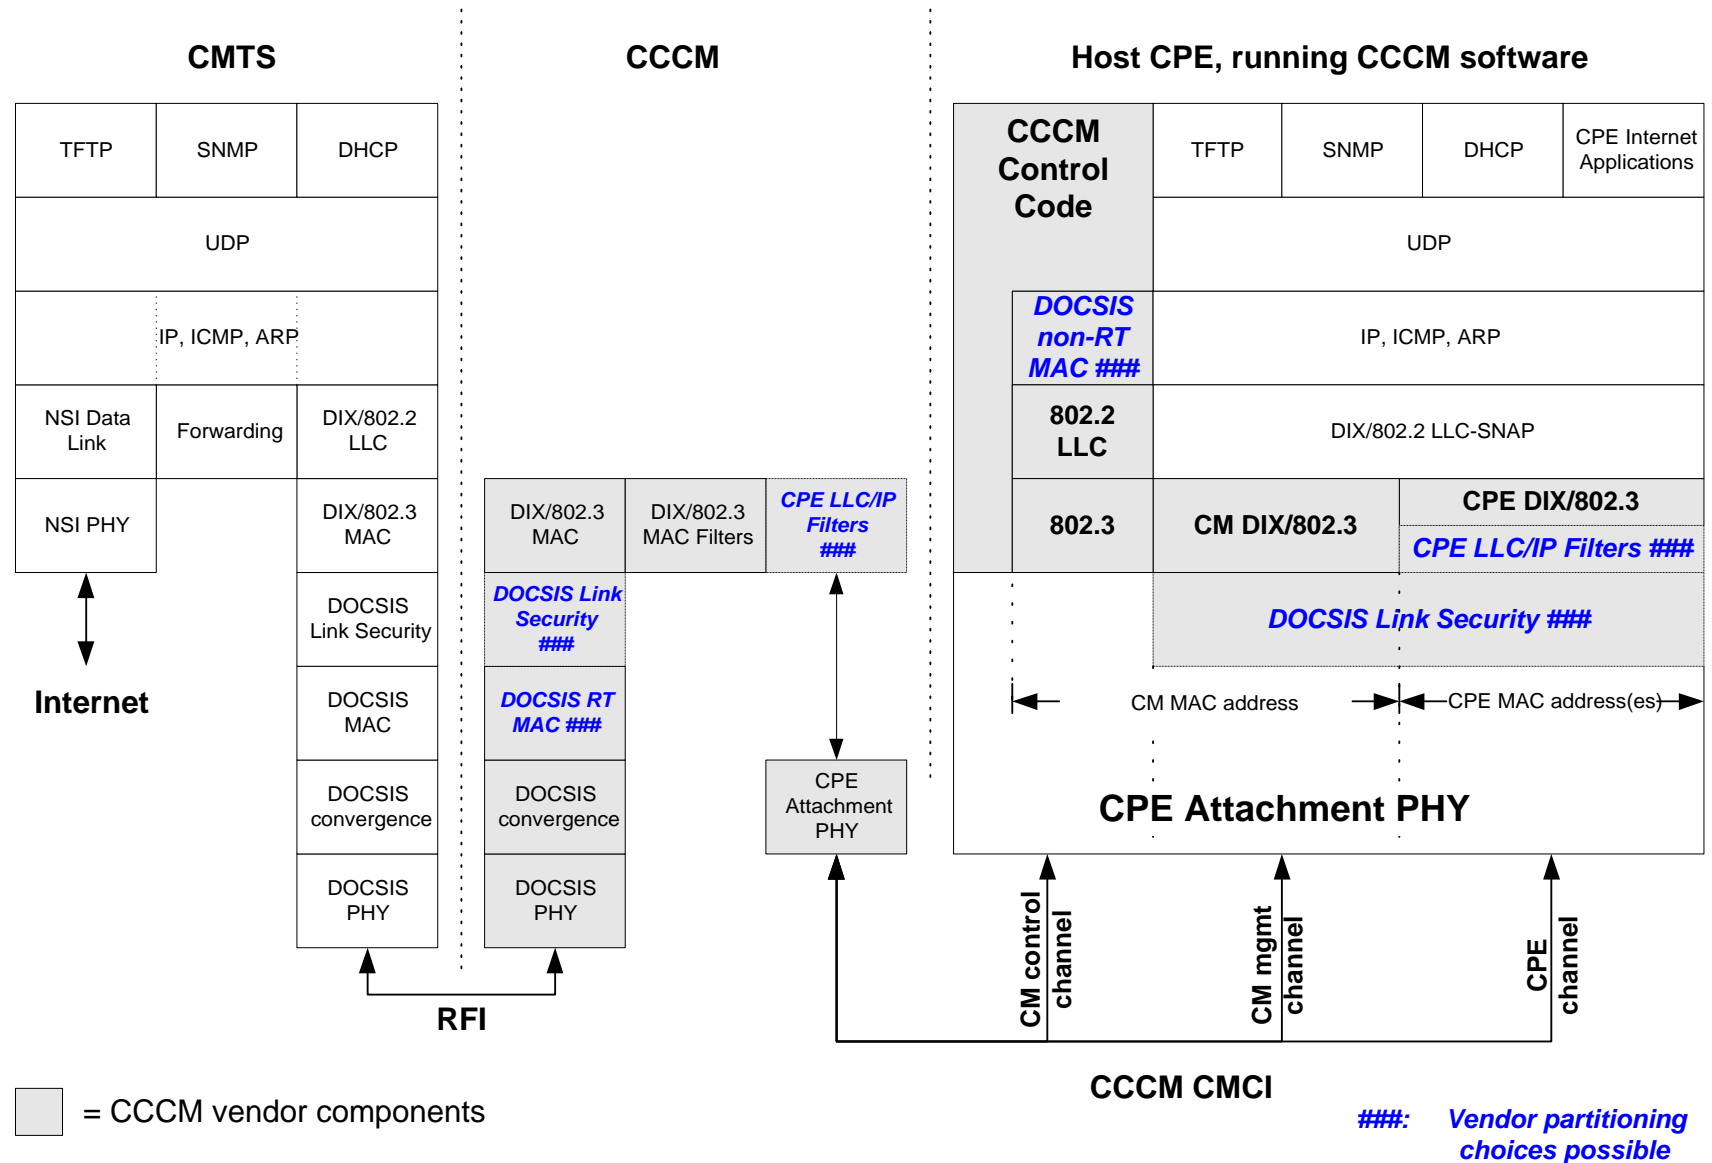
CMTS

CCCM

Host CPE, running CCCM software

TFTP

SNMP

DHCP

UDP

IP, ICMP, ARP

NSI Data Link

Forwarding

DIX/802.2 LLC

NSI PHY

DIX/802.3 MAC

DOCSIS Link Security

DOCSIS MAC

DOCSIS convergence

DOCSIS PHY

Internet

DIX/802.3 MAC

DIX/802.3 MAC Filters

CPE LLC/IP Filters ###

DOCSIS Link Security ###

DOCSIS RT MAC ###

DOCSIS convergence

DOCSIS PHY

CPE Attachment PHY

RFI

CCCM Control Code

TFTP

SNMP

DHCP

CPE Internet Applications

UDP

DOCSIS non-RT MAC ###

IP, ICMP, ARP

802.2 LLC

DIX/802.2 LLC-SNAP

802.3

CM DIX/802.3

CPE DIX/802.3

CPE LLC/IP Filters ###

DOCSIS Link Security ###

CM MAC address

CPE MAC address(es)

CPE Attachment PHY

CM control channel

CM mgmt channel

CPE channel

CCCM CMCI

= CCCM vendor components

###: Vendor partitioning choices possible